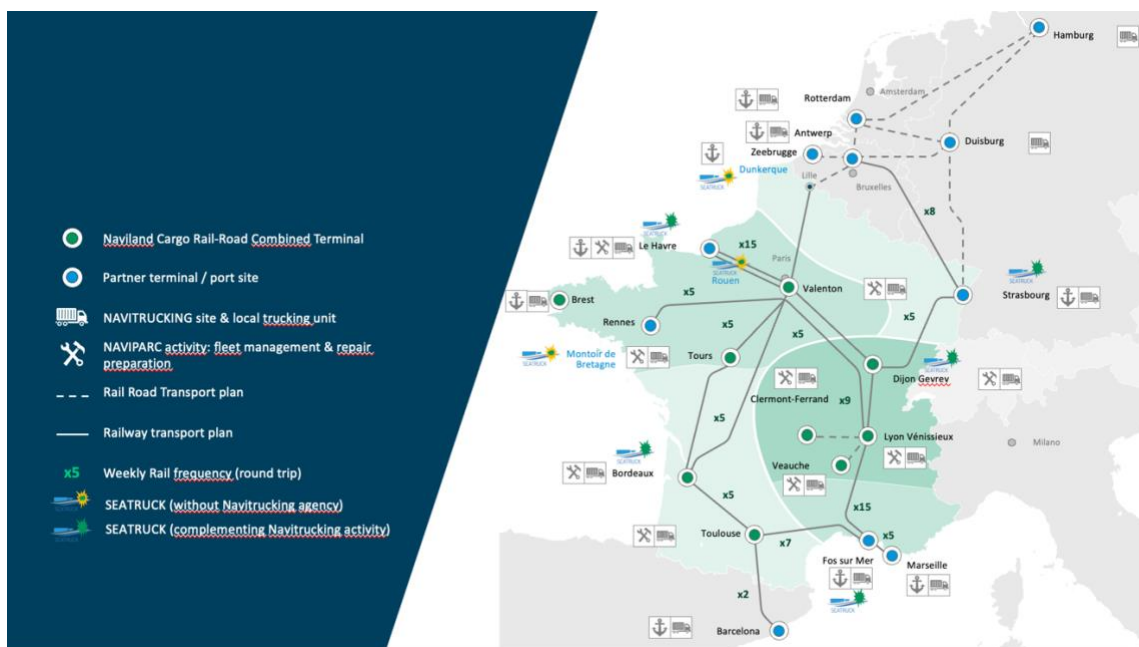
Naviland Cargo Rail-Road Combined Terminal

Partner terminal / port site

NAVITRUCKING site & local trucking unit

NAVIPARC activity: fleet management & repair preparation

Rail Road Transport plan

Railway transport plan

x5 Weekly Rail frequency (round trip)

SEATRUCK (without Navitrucking agency)

SEATRUCK (complementing Navitrucking activity)

Hamburg
Amsterdam
Rotterdam
Antwerp
Zeebrugge
Duisburg
Dunkerque
SEATRUCK
Lille
Bruxelles
x8
SEATRUCK
Le Havre
x15
Paris
SEATRUCK
Rouen
Valenton
Strasbourg
SEATRUCK
Brest
x5
Rennes
x5
x5
x5
Montoir de Bretagne
SEATRUCK
Tours
Dijon Gevrey
SEATRUCK
Clermont-Ferrand
x9
x5
Lyon Vénissieux
Milano
SEATRUCK
Bordeaux
Veauche
x5
x15
Toulouse
x7
x5
Fos sur Mer
Marseille
SEATRUCK
x2
Barcelona